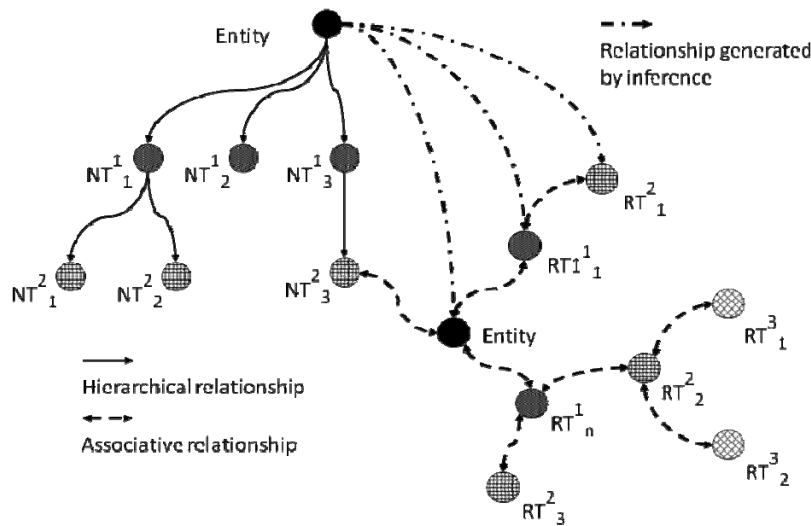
Entity

Relationship generated by inference

$NT^1_1$

$NT^1_2$

$NT^1_3$

$RT^2_1$

$RT1^1_1$

$NT^2_1$

$NT^2_2$

$NT^2_3$

Entity

$RT^3_1$

$RT^2_2$

Hierarchical relationship

$RT^1_n$

Associative relationship

$RT^3_2$

$RT^2_3$